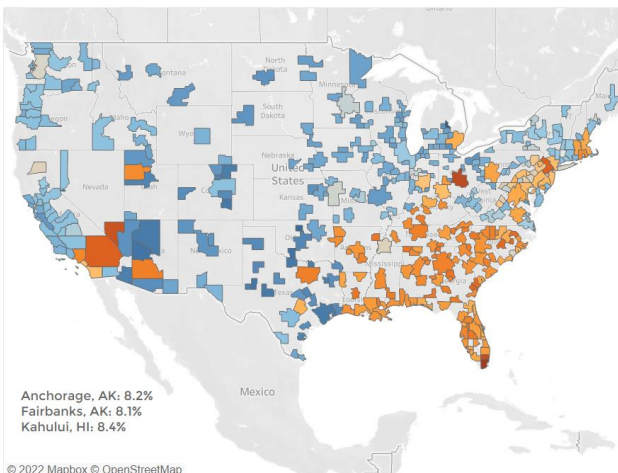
Ontario
North Dakota
Montana
Minnesota
South Dakota
Oregon
Idaho
Wyo
Nebraska
United States
Nevada
Kansas
Mexico
Anchorage, AK: 8.2%
Fairbanks, AK: 8.1%
Kahului, HI: 8.4%
© 2022 Mapbox © OpenStreetMap